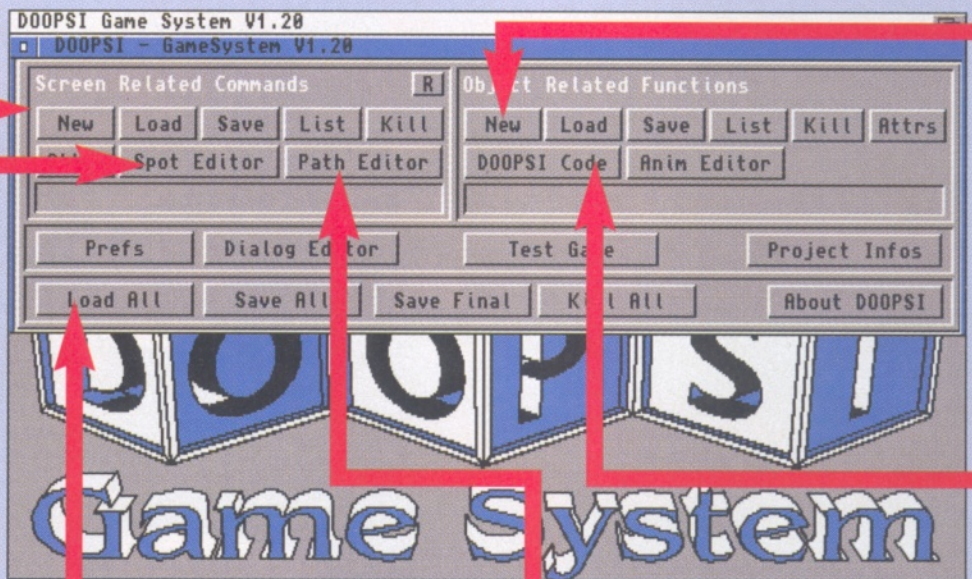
DOOPSI Game System V1.20

DOOPSI - GameSystem V1.20

Screen Related Commands R

New Load Save List Kill

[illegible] Spot Editor Path Editor

Object Related Functions

New Load Save List Kill Attrs

DOOPSI Code Anim Editor

Prefs Dialog Editor Test Game Project Infos

Load All Save All Save Final Kill All About DOOPSI

DOOPSI

Game System